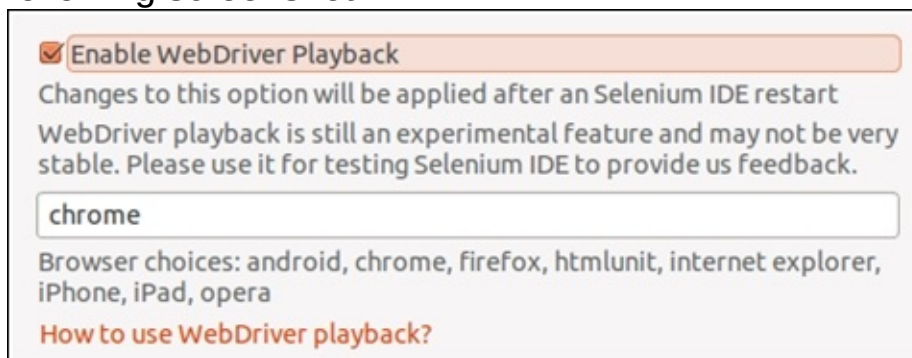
Enable WebDriver Playback

Changes to this option will be applied after an Selenium IDE restart

WebDriver playback is still an experimental feature and may not be very stable. Please use it for testing Selenium IDE to provide us feedback.

chrome

Browser choices: android, chrome, firefox, htmlunit, internet explorer, iPhone, iPad, opera

How to use WebDriver playback?